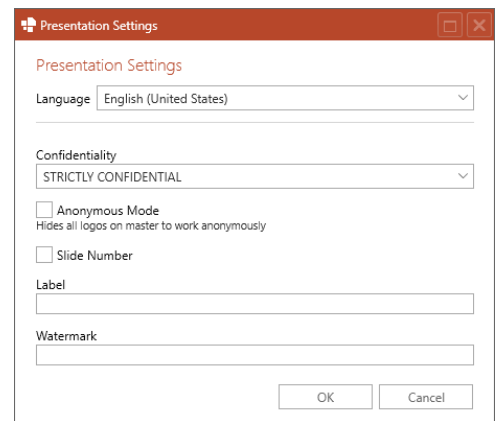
Presentation Settings

Presentation Settings

Language English (United States)

Confidentiality
STRICTLY CONFIDENTIAL

Anonymous Mode
Hides all logos on master to work anonymously

Slide Number

Label

Watermark

OK Cancel